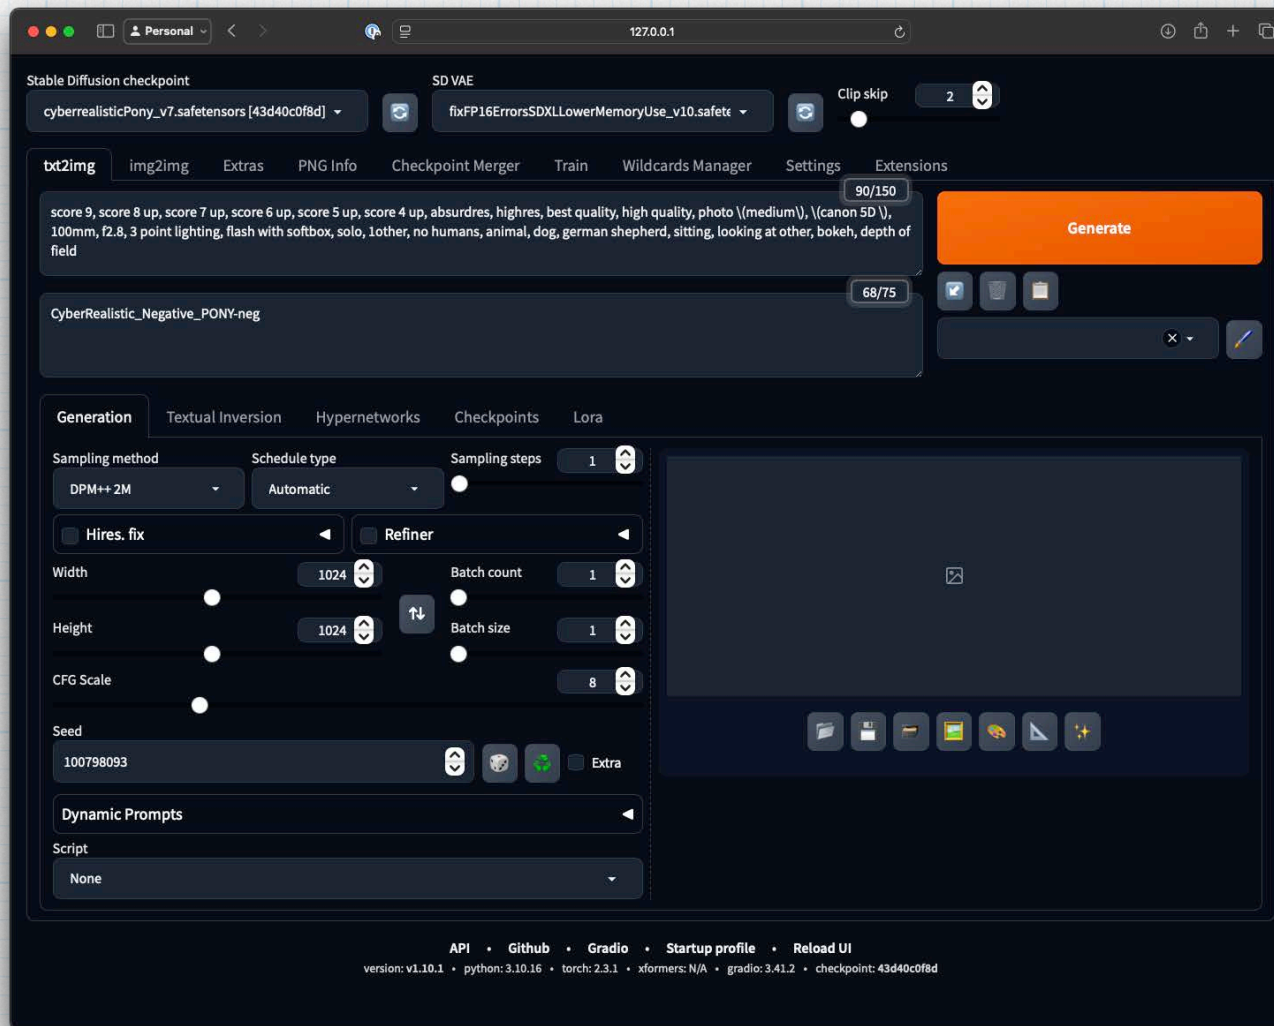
Personal

127.0.0.1

Stable Diffusion checkpoint
cyberrealisticPony_v7.safetensors [43d40c0f8d]

SD VAE
fixFP16ErrorsSDXLLowerMemoryUse_v10.safete

Clip skip
2

txt2img | img2img | Extras | PNG Info | Checkpoint Merger | Train | Wildcards Manager | Settings | Extensions

90/150

score 9, score 8 up, score 7 up, score 6 up, score 5 up, score 4 up, absurdres, highres, best quality, high quality, photo \(medium\), \(canon 5D \), 100mm, f2.8, 3 point lighting, flash with softbox, solo, 1other, no humans, animal, dog, german shepherd, sitting, looking at other, bokeh, depth of field

Generate

68/75

CyberRealistic_Negative_PONY-neg

Generation | Textual Inversion | Hypernetworks | Checkpoints | Lora

Sampling method
DPM++ 2M

Schedule type
Automatic

Sampling steps
1

Hires. fix

Refiner

Width
1024

Batch count
1

Height
1024

Batch size
1

CFG Scale
8

Seed
100798093

Extra

Dynamic Prompts

Script
None

API • Github • Gradio • Startup profile • Reload UI

version: v1.10.1 • python: 3.10.16 • torch: 2.3.1 • xformers: N/A • gradio: 3.41.2 • checkpoint: 43d40c0f8d